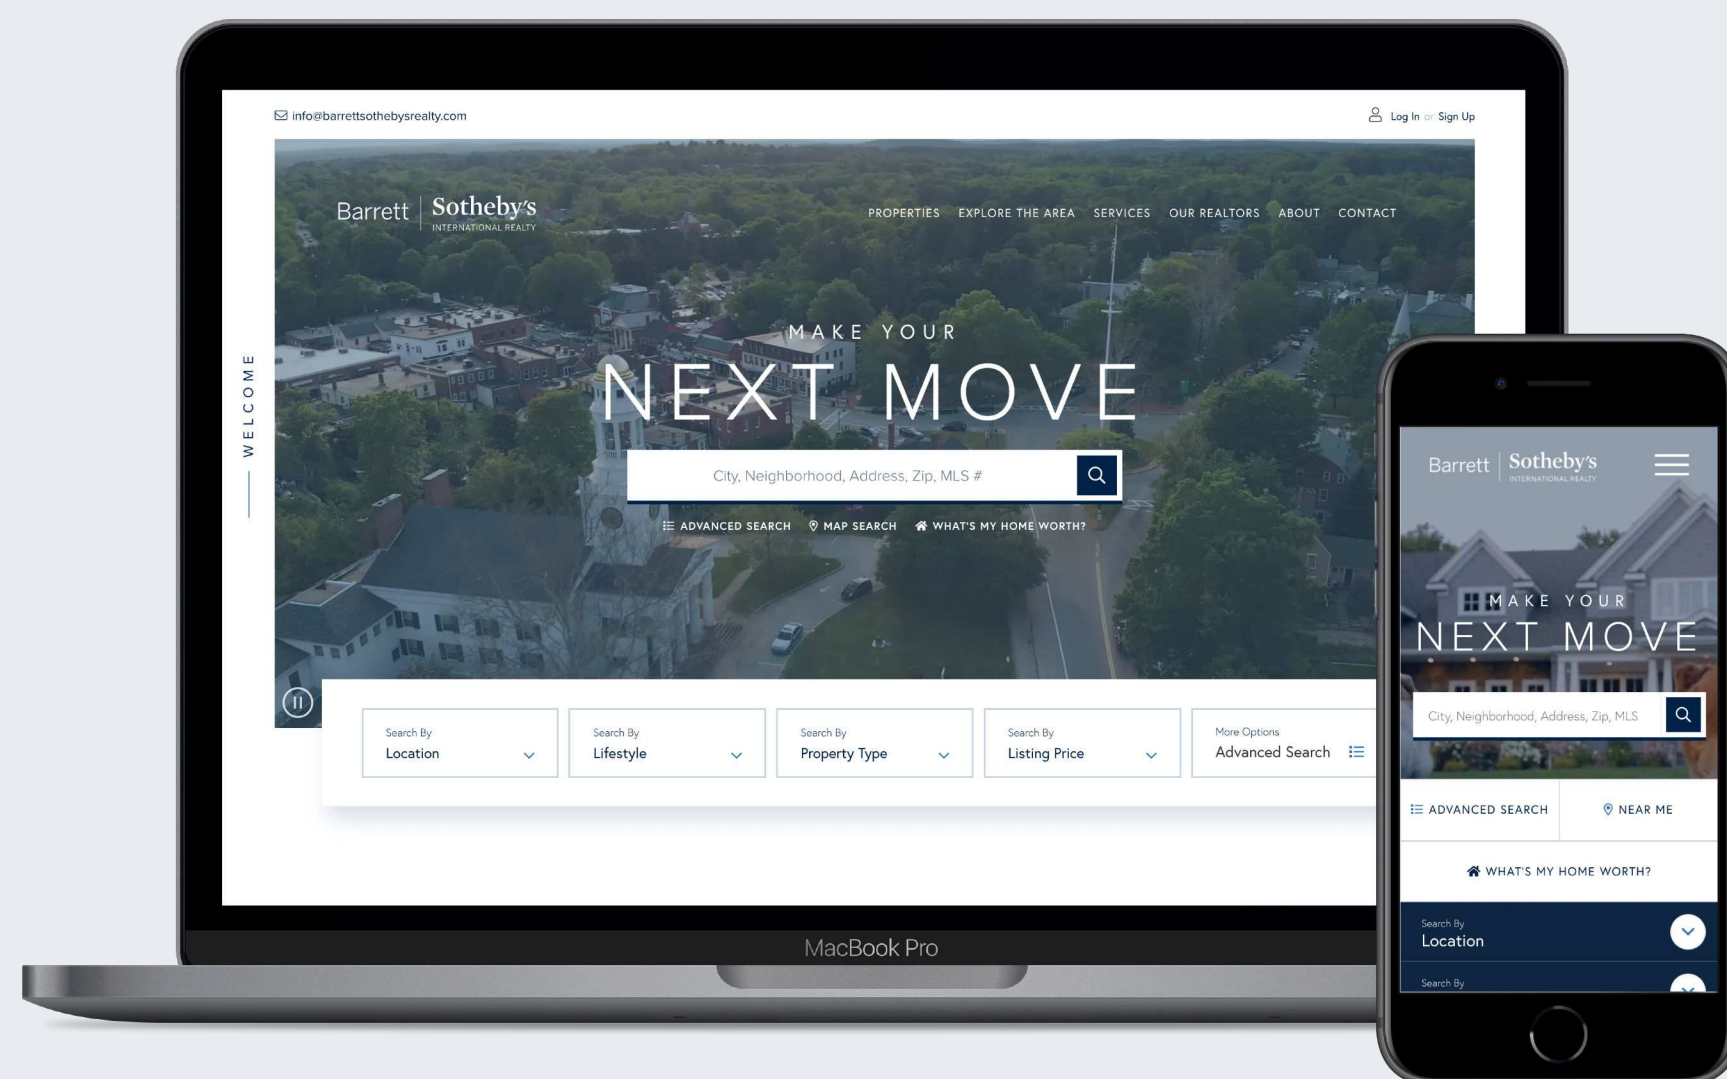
info@barrettsothebysrealty.com

Log In or Sign Up

Barrett Sotheby's INTERNATIONAL REALTY

PROPERTIES EXPLORE THE AREA SERVICES OUR REALTORS ABOUT CONTACT

WELCOME

MAKE YOUR
NEXT MOVE

City, Neighborhood, Address, Zip, MLS #

ADVANCED SEARCH MAP SEARCH WHAT'S MY HOME WORTH?

Search By
Location

Search By
Lifestyle

Search By
Property Type

Search By
Listing Price

More Options
Advanced Search

MacBook Pro

Barrett Sotheby's INTERNATIONAL REALTY

MAKE YOUR
NEXT MOVE

City, Neighborhood, Address, Zip, MLS

ADVANCED SEARCH

NEAR ME

WHAT'S MY HOME WORTH?

Search By
Location

Search By